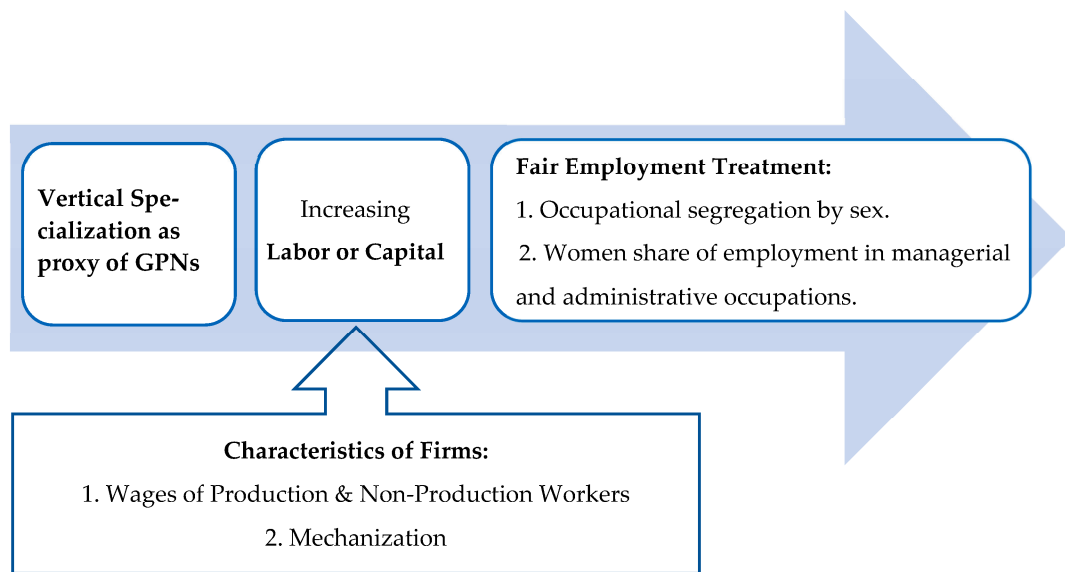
Vertical Specialization as proxy of GPNs

Increasing
Labor or Capital

Fair Employment Treatment:
1. Occupational segregation by sex.
2. Women share of employment in managerial and administrative occupations.

Characteristics of Firms:
1. Wages of Production & Non-Production Workers
2. Mechanization